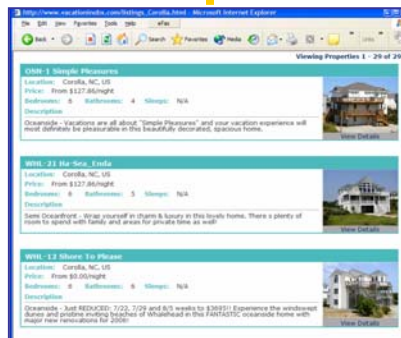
http://www.vacationindex.com/listings_Corolla.html - Microsoft Internet Explorer

File Edit View Favorites Tools Help

Back Search Favorites Media Links

Viewing Properties 1 - 20 of 29

OHN-1 Simple Pleasures
Location: Corolla, NC, US
Price: From $127.86/night
Bedrooms: 6 Bathrooms: 4 Sleeps: N/A
Description
Oceanside - Vacations are all about "Simple Pleasures" and your vacation experience will most definitely be pleasurable in this beautifully decorated, spacious home.
View Details

WHL-21 Ha-Sea_Enda
Location: Corolla, NC, US
Price: From $127.86/night
Bedrooms: 6 Bathrooms: 5 Sleeps: N/A
Description
Semi Oceanfront - Wrap yourself in charm & luxury in this lovely home. There s plenty of room to spend with family and areas for private time as well!
View Details

WHL-13 Shore To Please
Location: Corolla, NC, US
Price: From $0.00/night
Bedrooms: 8 Bathrooms: 8 Sleeps: N/A
Description
Oceanside - Just REDUCED: 7/22, 7/29 and 8/5 weeks to $3695!! Experience the windswept dunes and pristine inviting beaches of Whalehead in this FANTASTIC oceanside home with major new renovations for 2008!
View Details